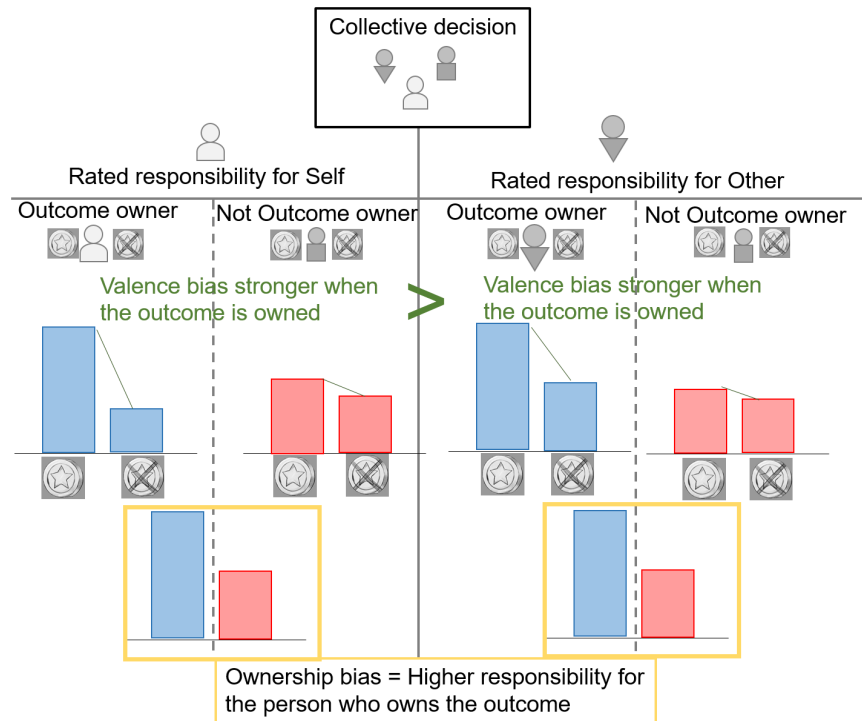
Collective decision

Rated responsibility for Self

Rated responsibility for Other

Outcome owner

Not Outcome owner

Outcome owner

Not Outcome owner

Valence bias stronger when the outcome is owned

>

Valence bias stronger when the outcome is owned

Ownership bias = Higher responsibility for the person who owns the outcome